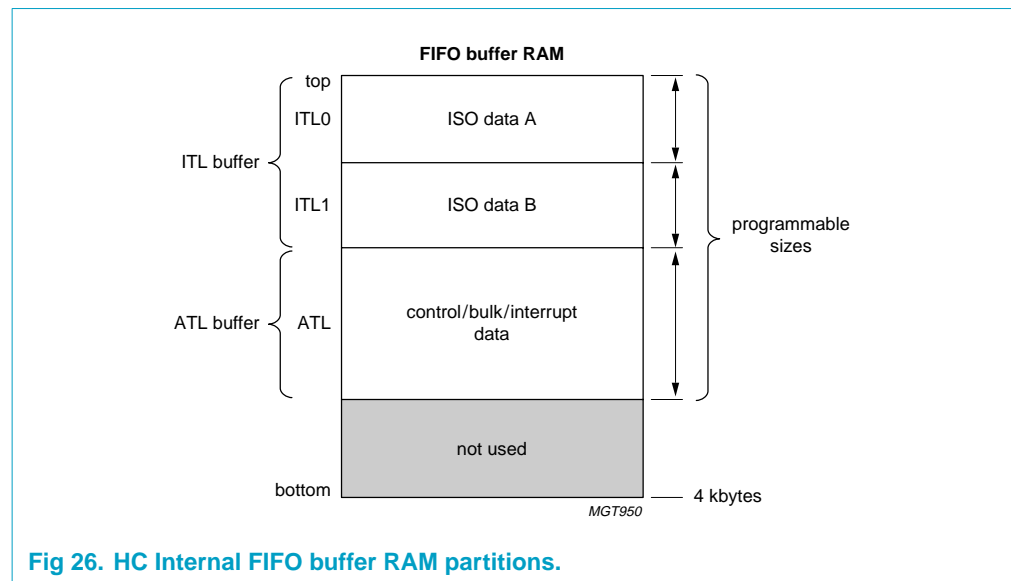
FIFO buffer RAM

top
ITL0
ISO data A
ITL buffer
ITL1
ISO data B
programmable sizes
ATL buffer
ATL
control/bulk/interrupt data
not used
bottom
4 kbytes
MGT950

Fig 26. HC Internal FIFO buffer RAM partitions.